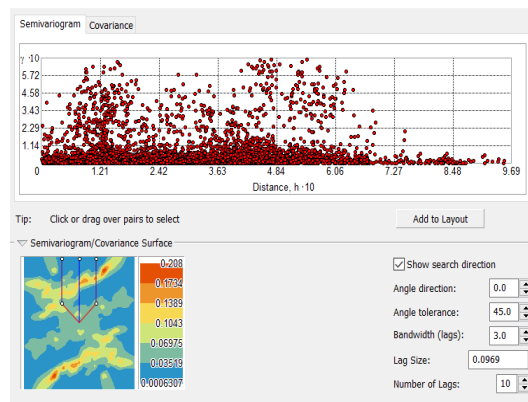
Semivariogram Covariance

γ ·10
5.72
4.58
3.43
2.29
1.14
0
0 1.21 2.42 3.63 4.84 6.06 7.27 8.48 9.69
Distance, h ·10

Tip: Click or drag over pairs to select

Add to Layout

Semivariogram/Covariance Surface

0.208
0.1734
0.1389
0.1043
0.06975
0.03519
0.0006307

Show search direction
Angle direction: 0.0
Angle tolerance: 45.0
Bandwidth (lags): 3.0
Lag Size: 0.0969
Number of Lags: 10